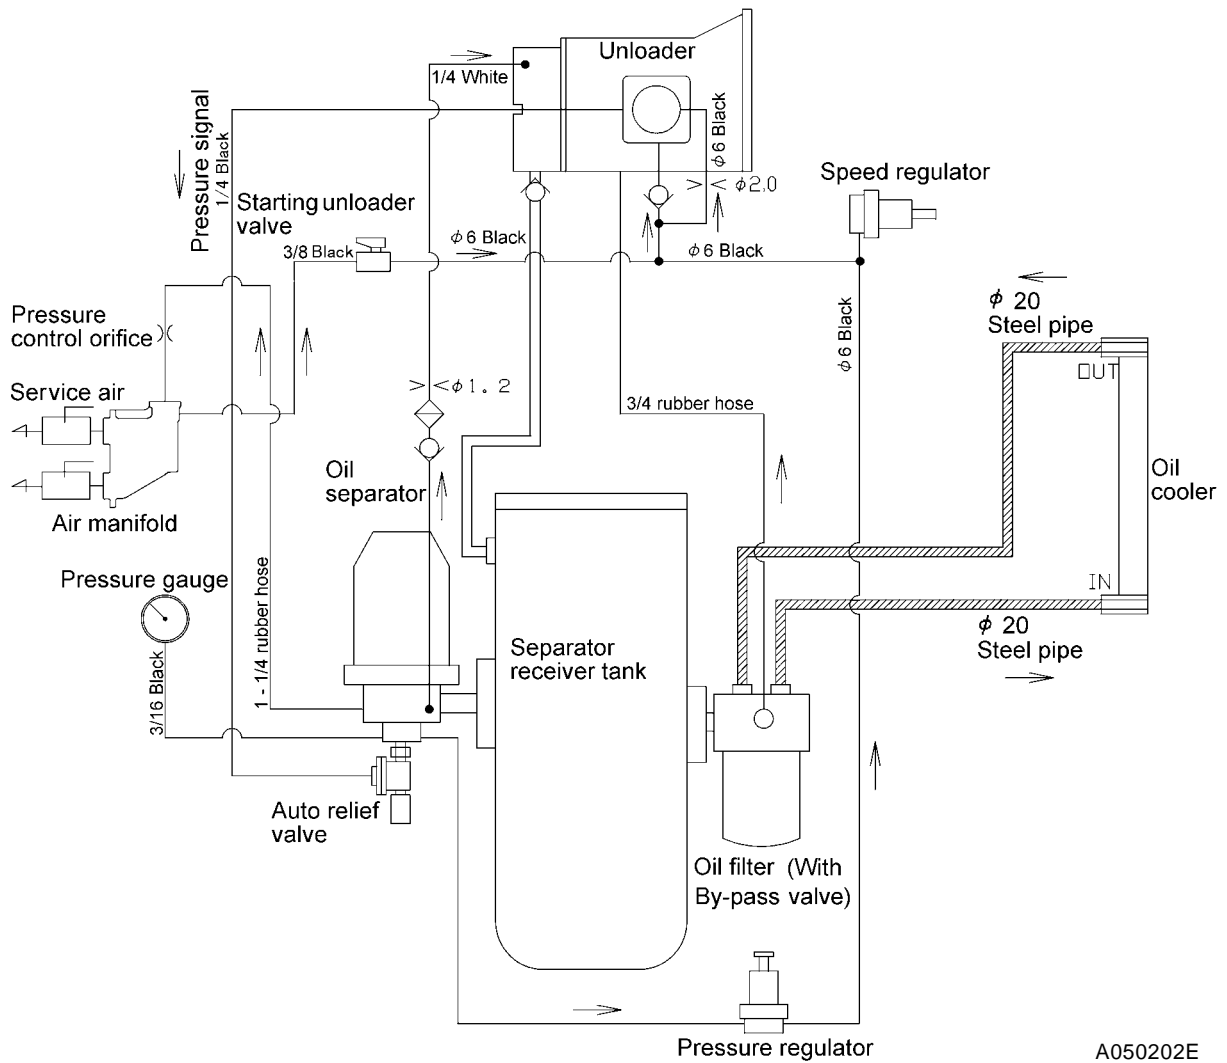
Unloader

1/4 White

$\phi$6 Black

Pressure signal

1/4 Black

Starting unloader valve

$\phi$2.0

Speed regulator

3/8 Black

$\phi$6 Black

$\phi$6 Black

Pressure control orifice

$\phi$6 Black

$\phi$ 20 Steel pipe

$\phi$1.2

Service air

3/4 rubber hose

OUT

Oil separator

Oil cooler

Air manifold

Pressure gauge

1 - 1/4 rubber hose

IN

$\phi$ 20 Steel pipe

3/16 Black

Separator receiver tank

Auto relief valve

Oil filter (With By-pass valve)

Pressure regulator

A050202E